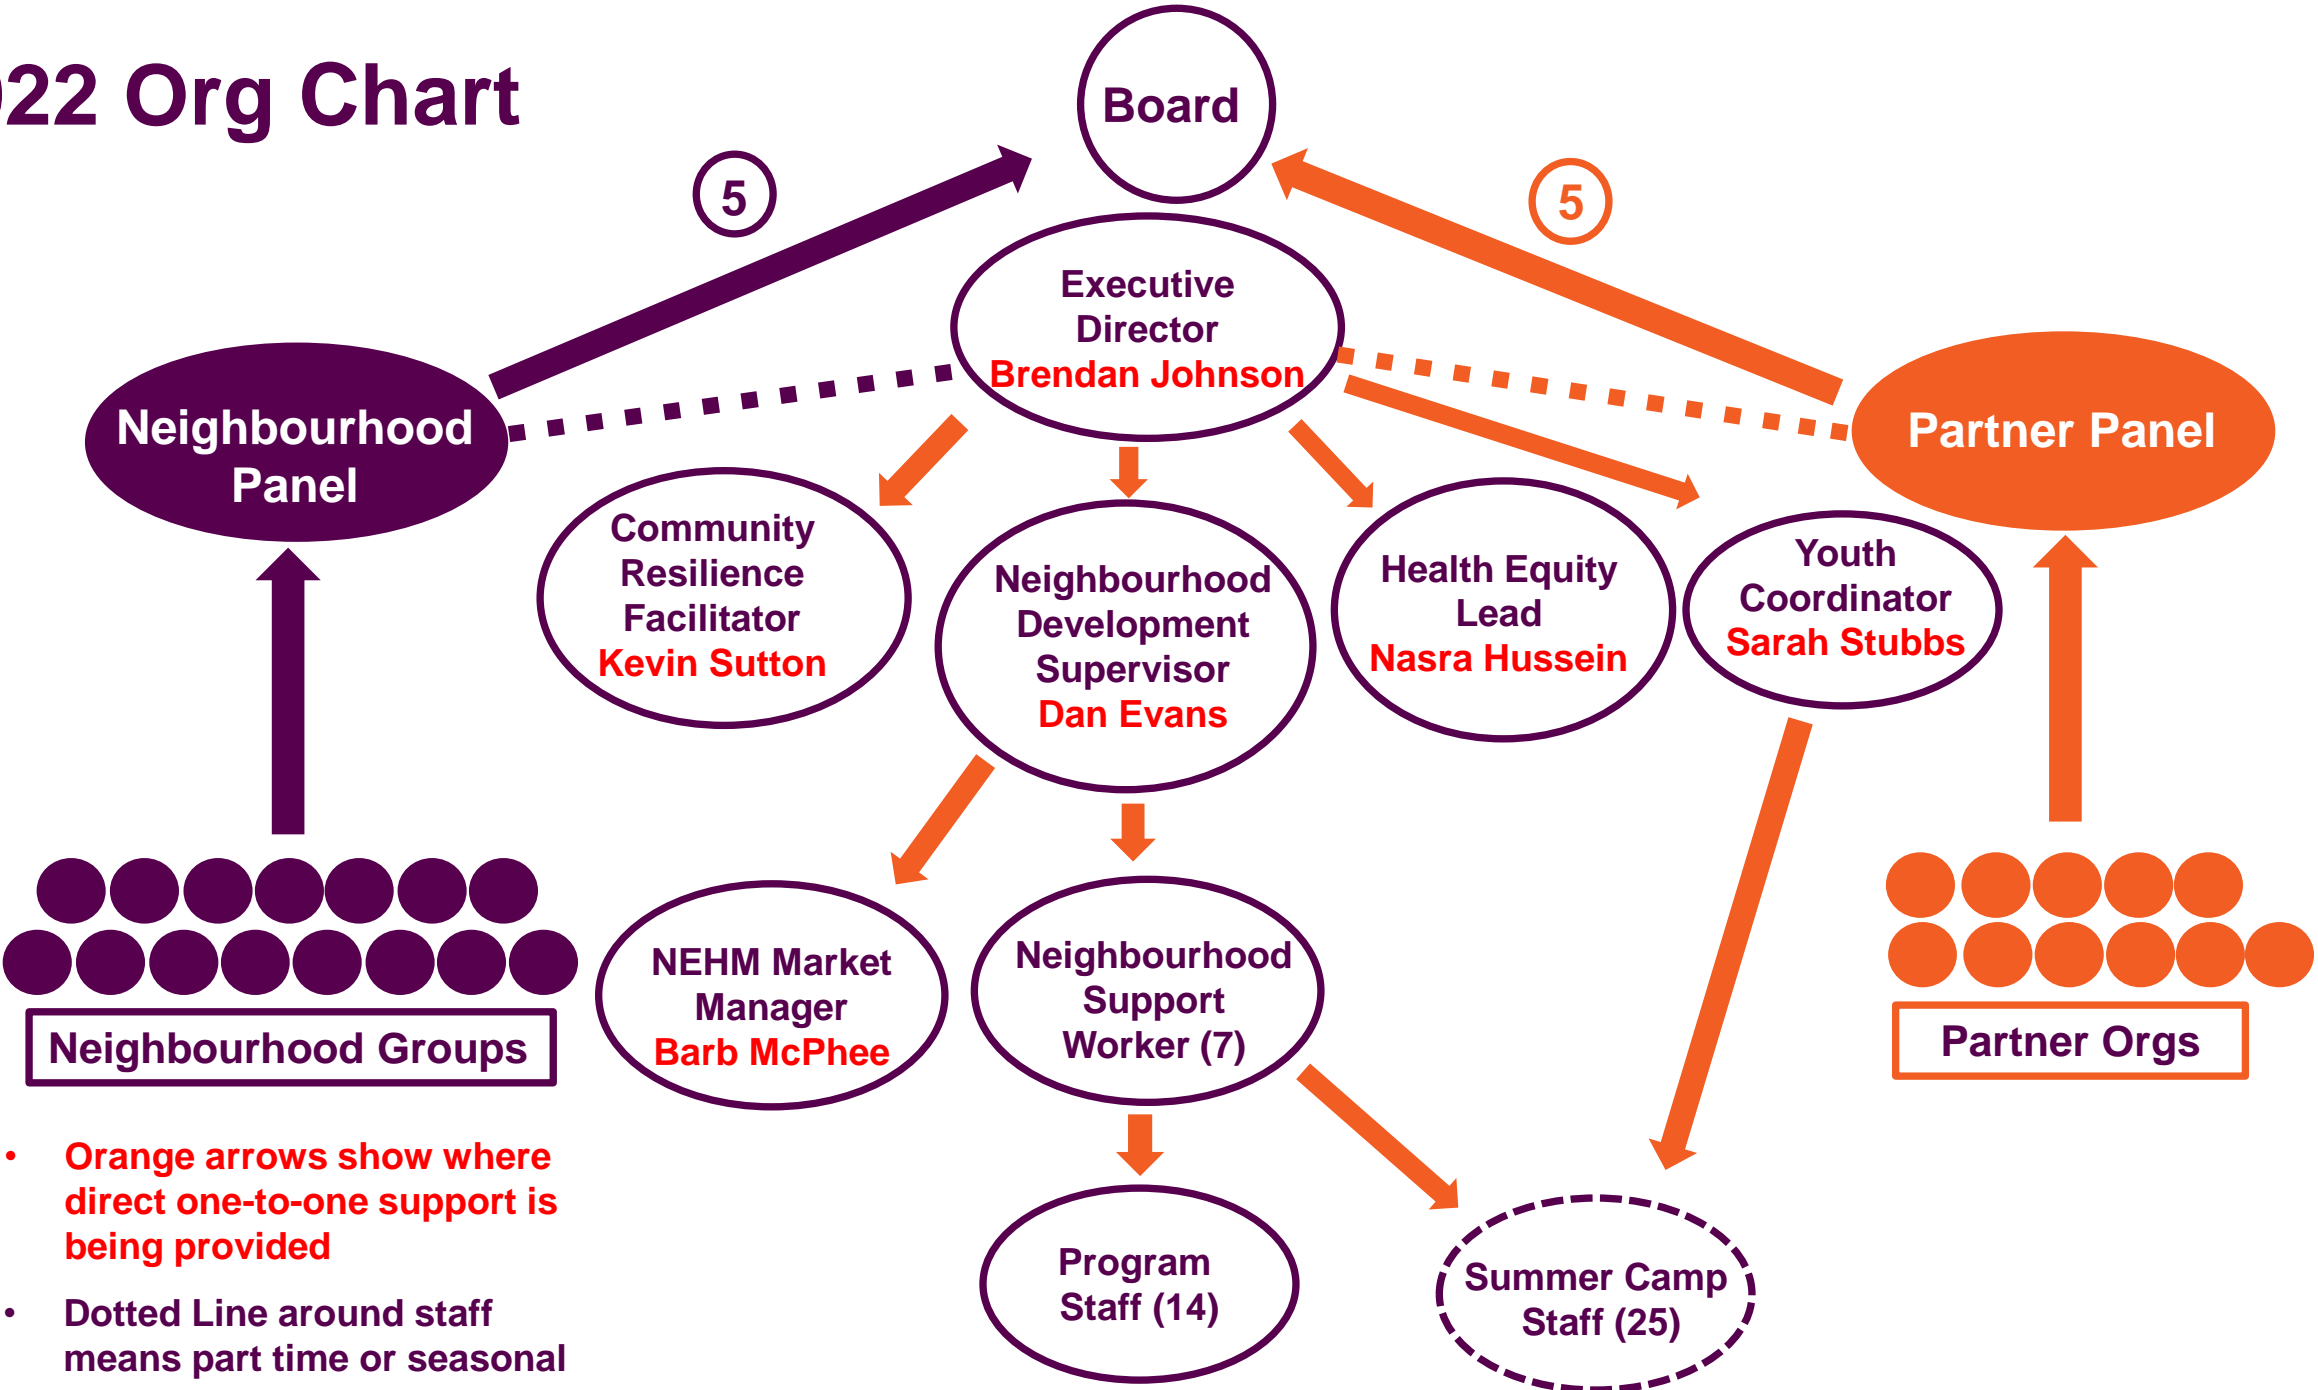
22 Org Chart

Board

5

5

Executive Director
Brendan Johnson

Neighbourhood Panel

Partner Panel

Community Resilience Facilitator
Kevin Sutton

Neighbourhood Development Supervisor
Dan Evans

Health Equity Lead
Nasra Hussein

Youth Coordinator
Sarah Stubbs

NEHM Market Manager
Barb McPhee

Neighbourhood Support Worker (7)

Program Staff (14)

Summer Camp Staff (25)

Neighbourhood Groups

Partner Orgs

• Orange arrows show where direct one-to-one support is being provided

• Dotted Line around staff means part time or seasonal